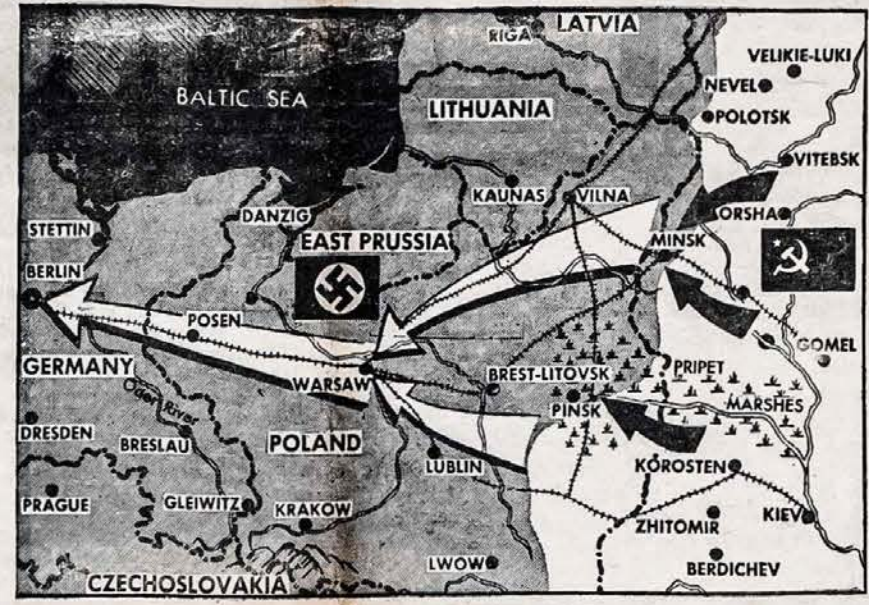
LATVIA
RIGA
VELIKIE-LUKI
BALTIC SEA
NEVEL
LITHUANIA
POLOTSK
VITEBSK
KAUNAS
VILNA
STETTIN
DANZIG
ORSHA
EAST PRUSSIA
MINSK
BERLIN
POSEN
GOMEL
GERMANY
PRIPET
WARSAW
BREST-LITOVSK
Oder River
PINSK
MARSHES
DRESDEN
BRESLAU
POLAND
LUBLIN
KOROSTEN
PRAGUE
GLEIWITZ
KRAKOW
ZHITOMIR
KIEV
LWOW
BERDICHEV
CZECHOSLOVAKIA